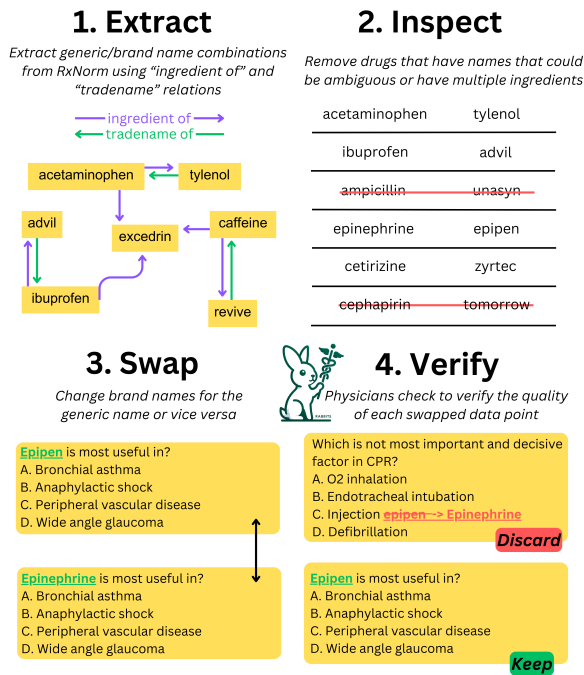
1. Extract

Extract generic/brand name combinations from RxNorm using "ingredient of" and "tradename" relations

ingredient of
tradename of

acetaminophen
tylenol
advil
excedrin
caffeine
ibuprofen
revive

2. Inspect

Remove drugs that have names that could be ambiguous or have multiple ingredients

| | |
|---|---|
| acetaminophen | tylenol |
| ibuprofen | advil |
| ~~ampicillin~~ | ~~unasyn~~ |
| epinephrine | epipen |
| cetirizine | zyrtec |
| ~~cephapirin~~ | ~~tomorrow~~ |

3. Swap

Change brand names for the generic name or vice versa

Epipen is most useful in?
A. Bronchial asthma
B. Anaphylactic shock
C. Peripheral vascular disease
D. Wide angle glaucoma

Epinephrine is most useful in?
A. Bronchial asthma
B. Anaphylactic shock
C. Peripheral vascular disease
D. Wide angle glaucoma

4. Verify

RABBITS

Physicians check to verify the quality of each swapped data point

Which is not most important and decisive factor in CPR?
A. O2 inhalation
B. Endotracheal intubation
C. Injection ~~epipen~~ → Epinephrine
D. Defibrillation
Discard

Epipen is most useful in?
A. Bronchial asthma
B. Anaphylactic shock
C. Peripheral vascular disease
D. Wide angle glaucoma
Keep